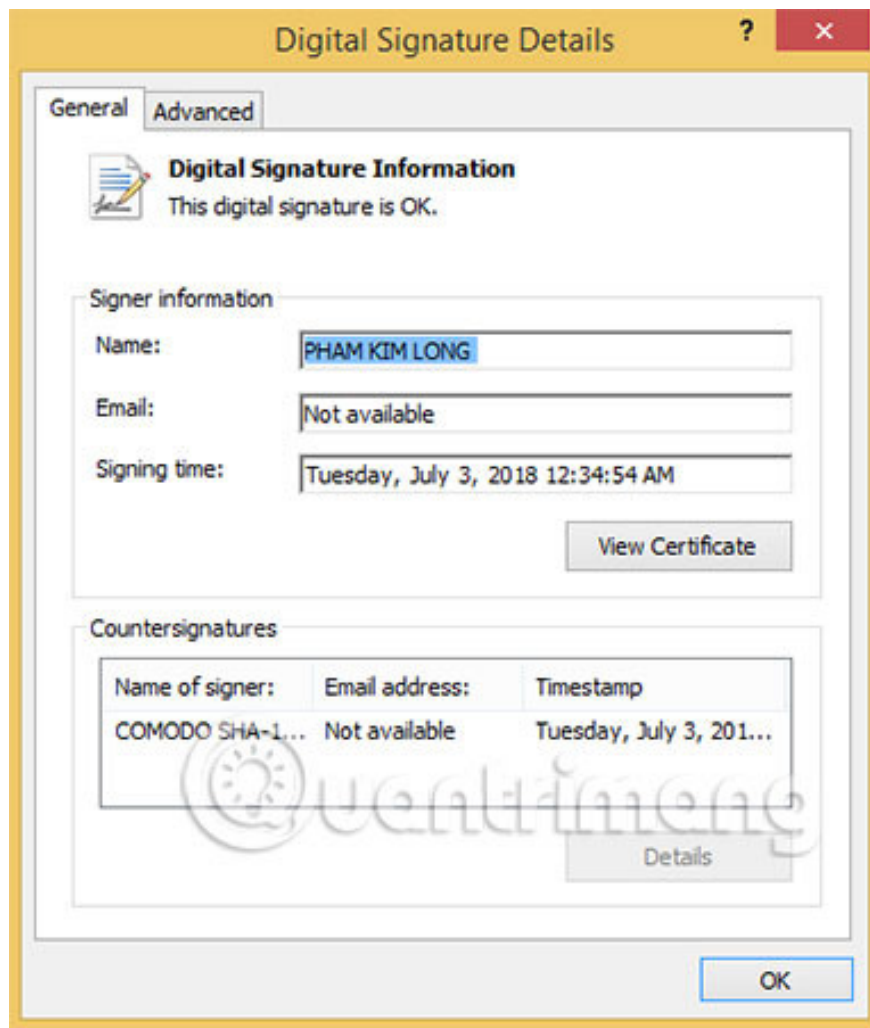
Digital Signature Details

?

✕

General

Advanced

Digital Signature Information

This digital signature is OK.

Signer information

Name: PHAM KIM LONG

Email: Not available

Signing time: Tuesday, July 3, 2018 12:34:54 AM

View Certificate

Countersignatures

| Name of signer: | Email address: | Timestamp |
|---|---|---|
| COMODO SHA-1... | Not available | Tuesday, July 3, 201... |

Quantrimang

Details

OK